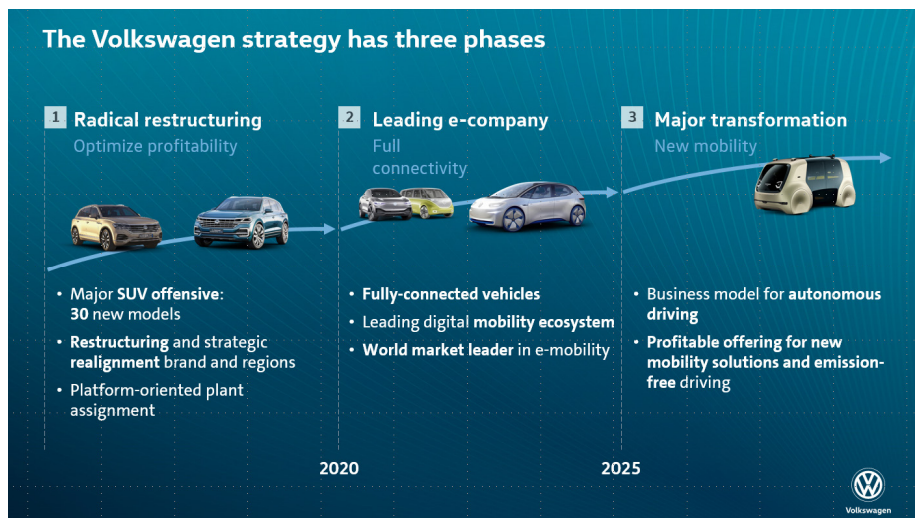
The Volkswagen strategy has three phases

1 Radical restructuring
Optimize profitability

• Major SUV offensive: 30 new models
• Restructuring and strategic realignment brand and regions
• Platform-oriented plant assignment

2 Leading e-company
Full connectivity

• Fully-connected vehicles
• Leading digital mobility ecosystem
• World market leader in e-mobility

3 Major transformation
New mobility

• Business model for autonomous driving
• Profitable offering for new mobility solutions and emission-free driving

2020

2025

Volkswagen